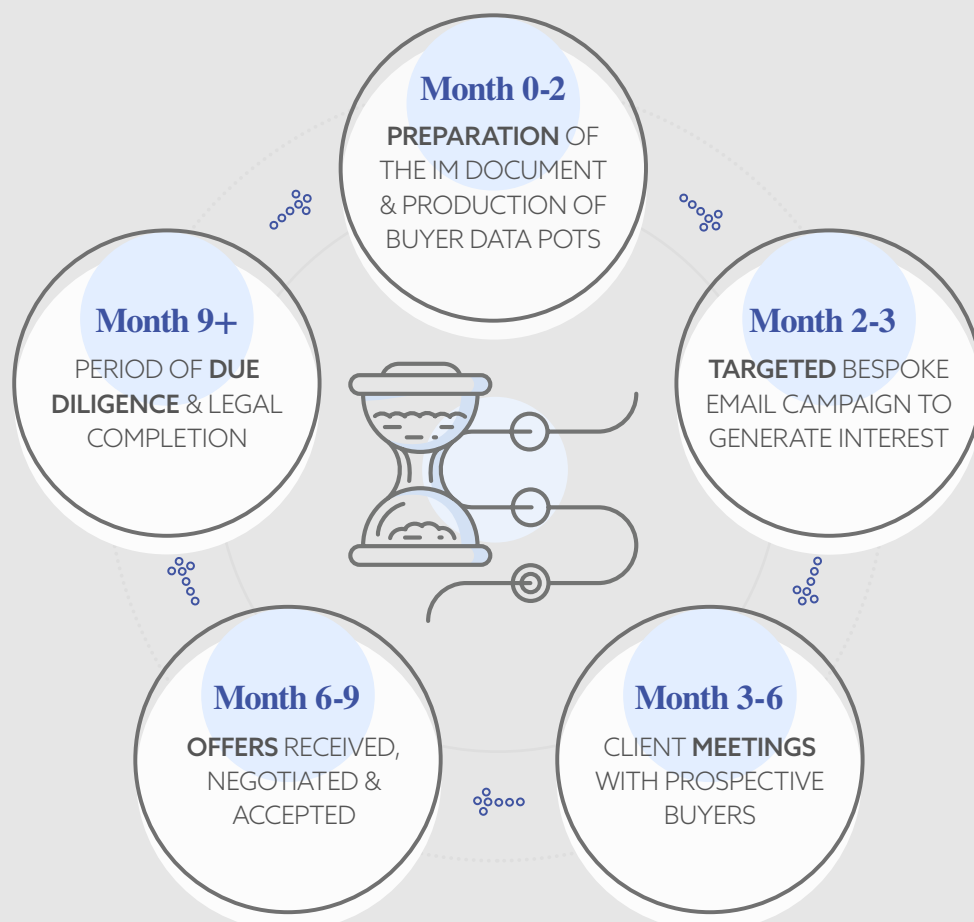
Month 0-2

PREPARATION OF THE IM DOCUMENT & PRODUCTION OF BUYER DATA POTS

Month 2-3

TARGETED BESPOKE EMAIL CAMPAIGN TO GENERATE INTEREST

Month 3-6

CLIENT MEETINGS WITH PROSPECTIVE BUYERS

Month 6-9

OFFERS RECEIVED, NEGOTIATED & ACCEPTED

Month 9+

PERIOD OF DUE DILIGENCE & LEGAL COMPLETION